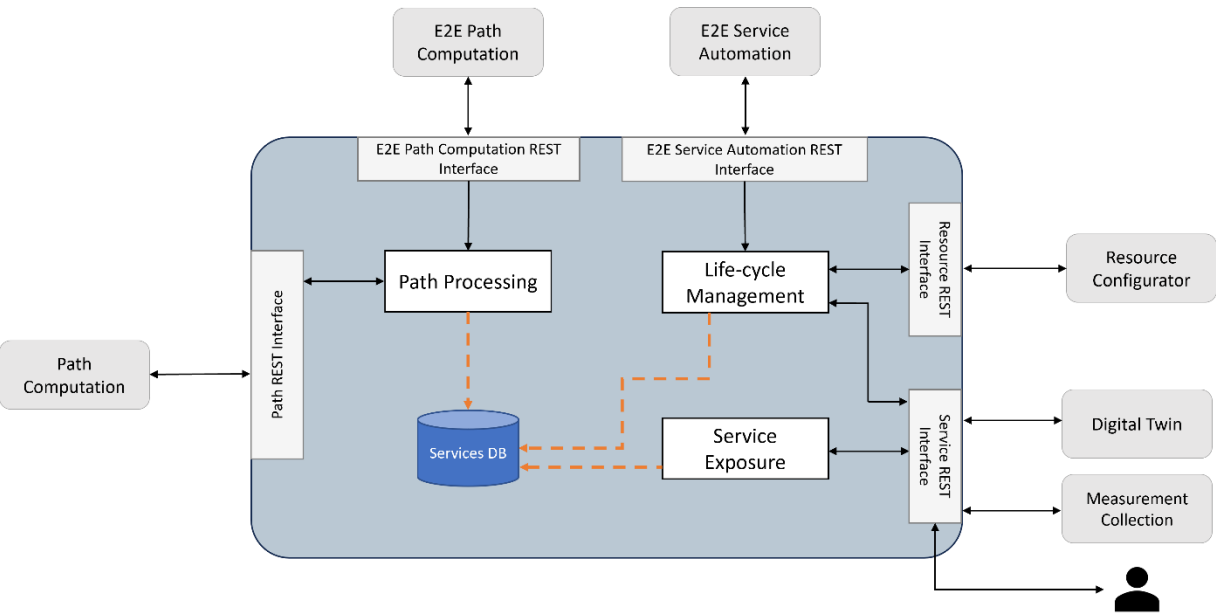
E2E Path Computation

E2E Service Automation

E2E Path Computation REST Interface

E2E Service Automation REST Interface

Path REST Interface

Path Processing

Life-cycle Management

Resource REST Interface

Resource Configurator

Path Computation

Services DB

Service Exposure

Service REST Interface

Digital Twin

Measurement Collection